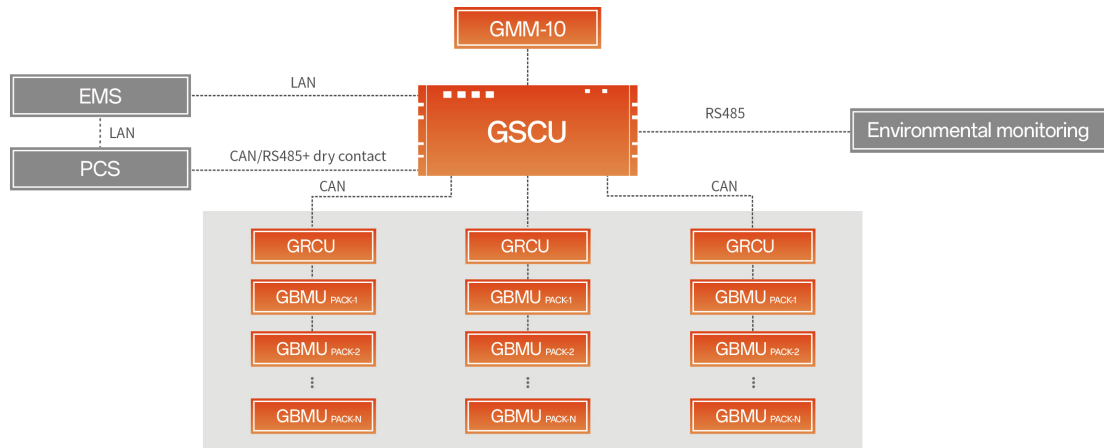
GMM-10

EMS
LAN
LAN
PCS
CAN/RS485+ dry contact
GSCU
RS485
Environmental monitoring
CAN
CAN

GRCU
GBMU PACK-1
GBMU PACK-2
⋮
GBMU PACK-N

GRCU
GBMU PACK-1
GBMU PACK-2
⋮
GBMU PACK-N

GRCU
GBMU PACK-1
GBMU PACK-2
⋮
GBMU PACK-N